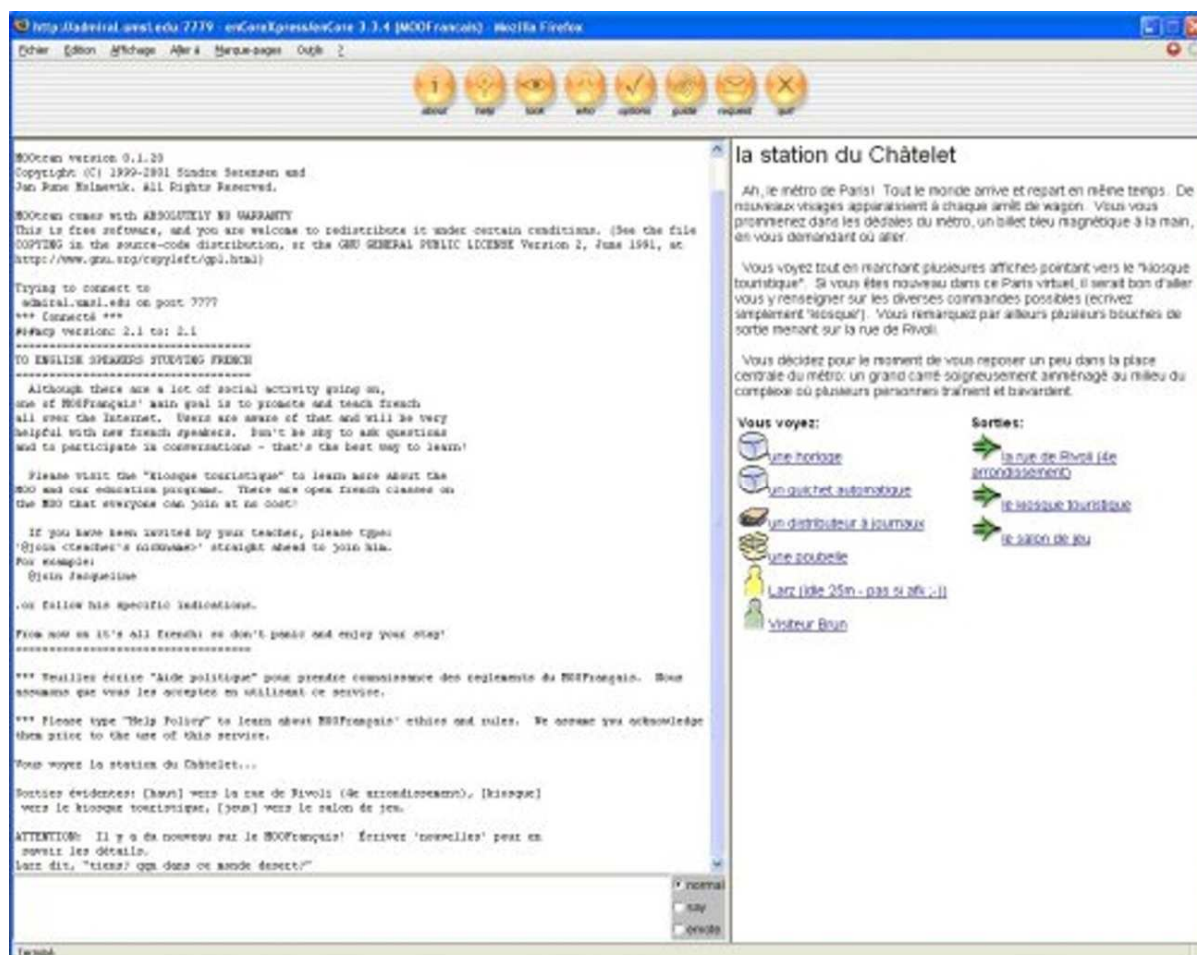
http://admiral.umsl.edu:7779 - enCoreXpress/enCore 3.3.4 (MOOFrancais) - Mozilla Firefox

Fichier Édition Affichage Aller à Marque-pages Outils ?

about help look who options guide request quit

MOOtcan version 0.1.20
Copyright (C) 1999-2001 Sindre Sorensen and Jan Rune Holmevik. All Rights Reserved.

MOOtcan comes with ABSOLUTELY NO WARRANTY
This is free software, and you are welcome to redistribute it under certain conditions. (See the file COPYING in the source-code distribution, or the GNU GENERAL PUBLIC LICENSE Version 2, June 1991, at http://www.gnu.org/copyleft/gpl.html)

Trying to connect to admiral.umsl.edu on port 7777
*** Connecté ***
#$#mcp version: 2.1 to: 2.1
==================================
TO ENGLISH SPEAKERS STUDYING FRENCH
==================================
Although there are a lot of social activity going on, one of MOOFrançais' main goal is to promote and teach french all over the Internet. Users are aware of that and will be very helpful with new french speakers. Don't be shy to ask questions and to participate in conversations - that's the best way to learn!

Please visit the "Kiosque touristique" to learn more about the MOO and our education programs. There are open french classes on the MOO that everyone can join at no cost!

If you have been invited by your teacher, please type: '@join <teacher's nickname>' straight ahead to join him. For example:
@join Jacqueline

..or follow his specific indications.

From now on it's all french: so don't panic and enjoy your stay!
==================================

*** Veuillez écrire "Aide politique" pour prendre connaissance des reglements du MOOFrançais. Nous assumons que vous les acceptez en utilisant ce service.

*** Please type "Help Policy" to learn about MOOFrançais' ethics and rules. We assume you acknowledge them prior to the use of this service.

Vous voyez la station du Châtelet...

Sorties évidentes: [haut] vers la rue de Rivoli (4e arrondissement), [kiosque] vers le kiosque touristique, [jeux] vers le salon de jeu.

ATTENTION: Il y a du nouveau sur le MOOFrançais! Écrivez 'nouvelles' pour en savoir les détails.
Larz dit, "tiens/ qqn dans ce monde desert?"

normal
say
emote

la station du Châtelet

Ah, le métro de Paris! Tout le monde arrive et repart en même temps. De nouveaux visages apparaissent à chaque arrêt de wagon. Vous vous promenez dans les dédales du métro, un billet bleu magnétique à la main, en vous demandant où aller.

Vous voyez tout en marchant plusieures affiches pointant vers le "kiosque touristique". Si vous êtes nouveau dans ce Paris virtuel, il serait bon d'aller vous y renseigner sur les diverses commandes possibles (écrivez simplement 'kiosque'). Vous remarquez par ailleurs plusieurs bouches de sortie menant sur la rue de Rivoli.

Vous décidez pour le moment de vous reposer un peu dans la place centrale du métro: un grand carré soigneusement ammenagé au milieu du complexe où plusieurs personnes traînent et bavardent.

Vous voyez:
une horloge
un guichet automatique
un distributeur à journaux
une poubelle
Larz (idle 25m - pas si afk ;-))
Visiteur Brun

Sorties:
la rue de Rivoli (4e arrondissement)
le kiosque touristique
le salon de jeu

Terminé